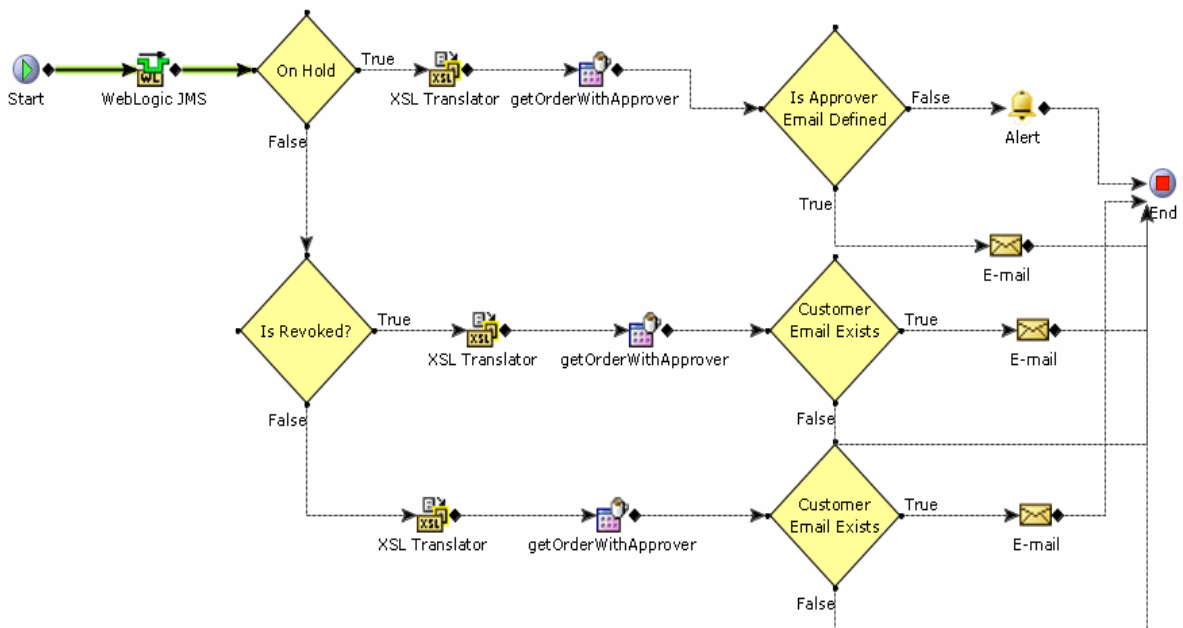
Start
WebLogic JMS
On Hold
True
XSL Translator
getOrderWithApprover
Is Approver Email Defined
False
Alert
End
False
True
E-mail
Is Revoked?
True
XSL Translator
getOrderWithApprover
Customer Email Exists
True
E-mail
False
False
XSL Translator
getOrderWithApprover
Customer Email Exists
True
E-mail
False